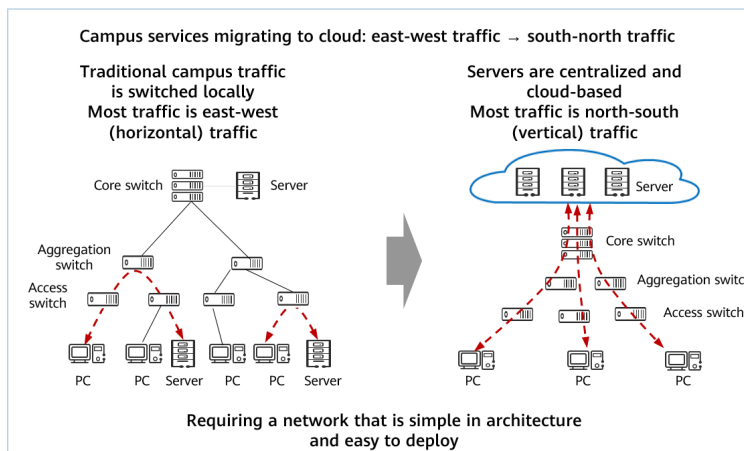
Campus services migrating to cloud: east-west traffic → south-north traffic

Traditional campus traffic is switched locally
Most traffic is east-west (horizontal) traffic

Core switch
Server
Aggregation switch
Access switch
PC
PC
Server
PC
PC
Server

Servers are centralized and cloud-based
Most traffic is north-south (vertical) traffic

Server
Core switch
Aggregation switc
Access switch
PC
PC
PC

Requiring a network that is simple in architecture and easy to deploy